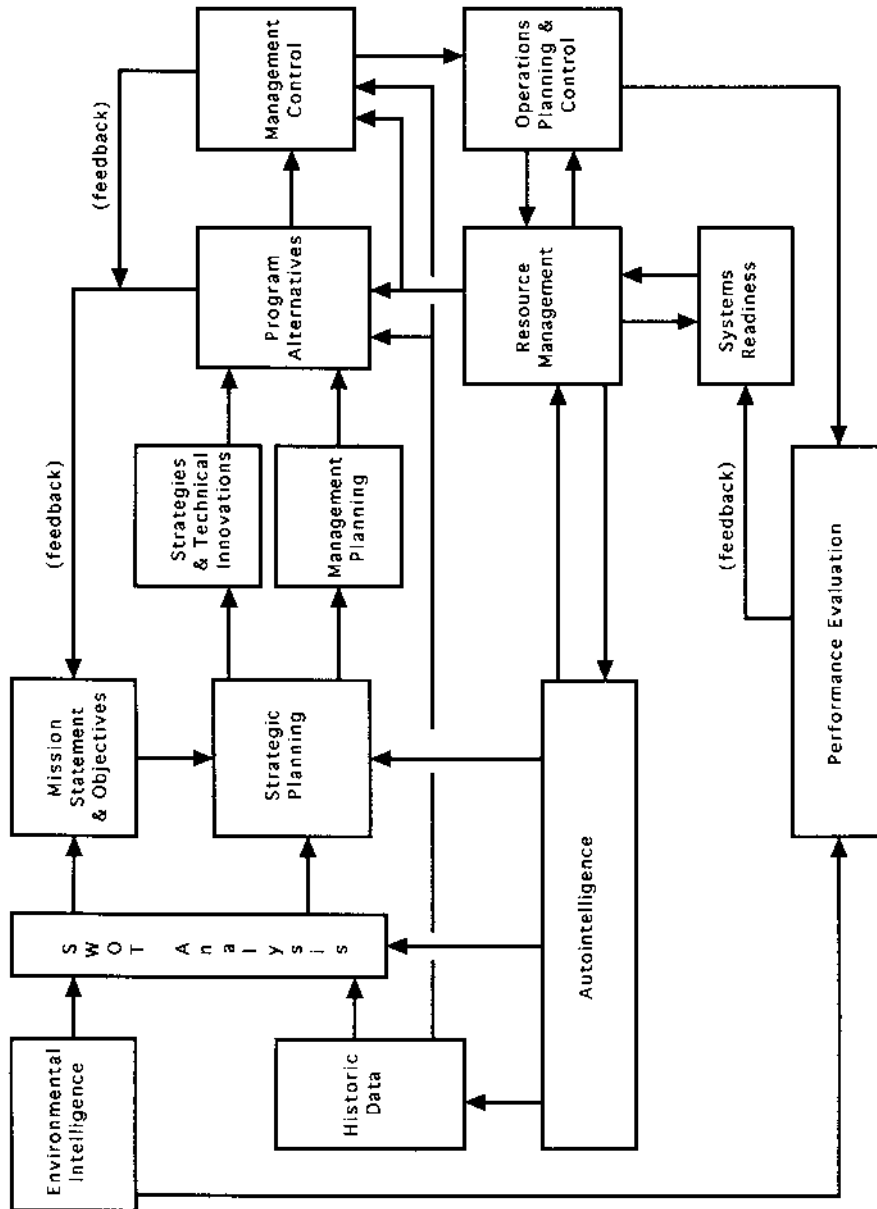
Management Control

Operations Planning & Control

(feedback)

Program Alternatives

Resource Management

Systems Readiness

(feedback)

Strategies & Technical Innovations

Management Planning

(feedback)

Mission Statement & Objectives

Strategic Planning

Performance Evaluation

SWOT Analysis

Autointelligence

Environmental Intelligence

Historic Data